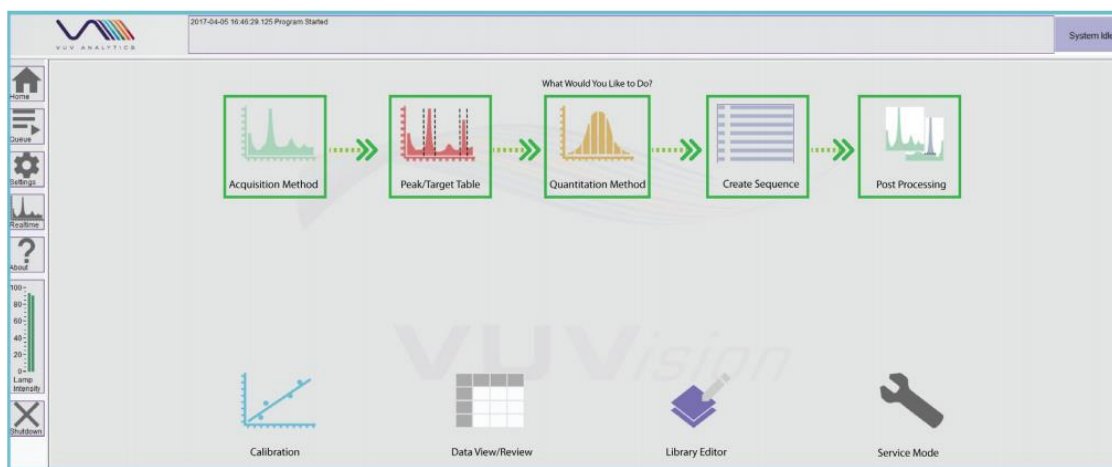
VUV ANALYTICS

2017-04-05 16:46:29.125 Program Started

System Idle

Home

Queue

Settings

Realtime

About

100
80
60
40
20
0
Lamp Intensity

Shutdown

What Would You Like to Do?

Acquisition Method

Peak/Target Table

Quantitation Method

Create Sequence

Post Processing

VUVision

Calibration

Data View/Review

Library Editor

Service Mode